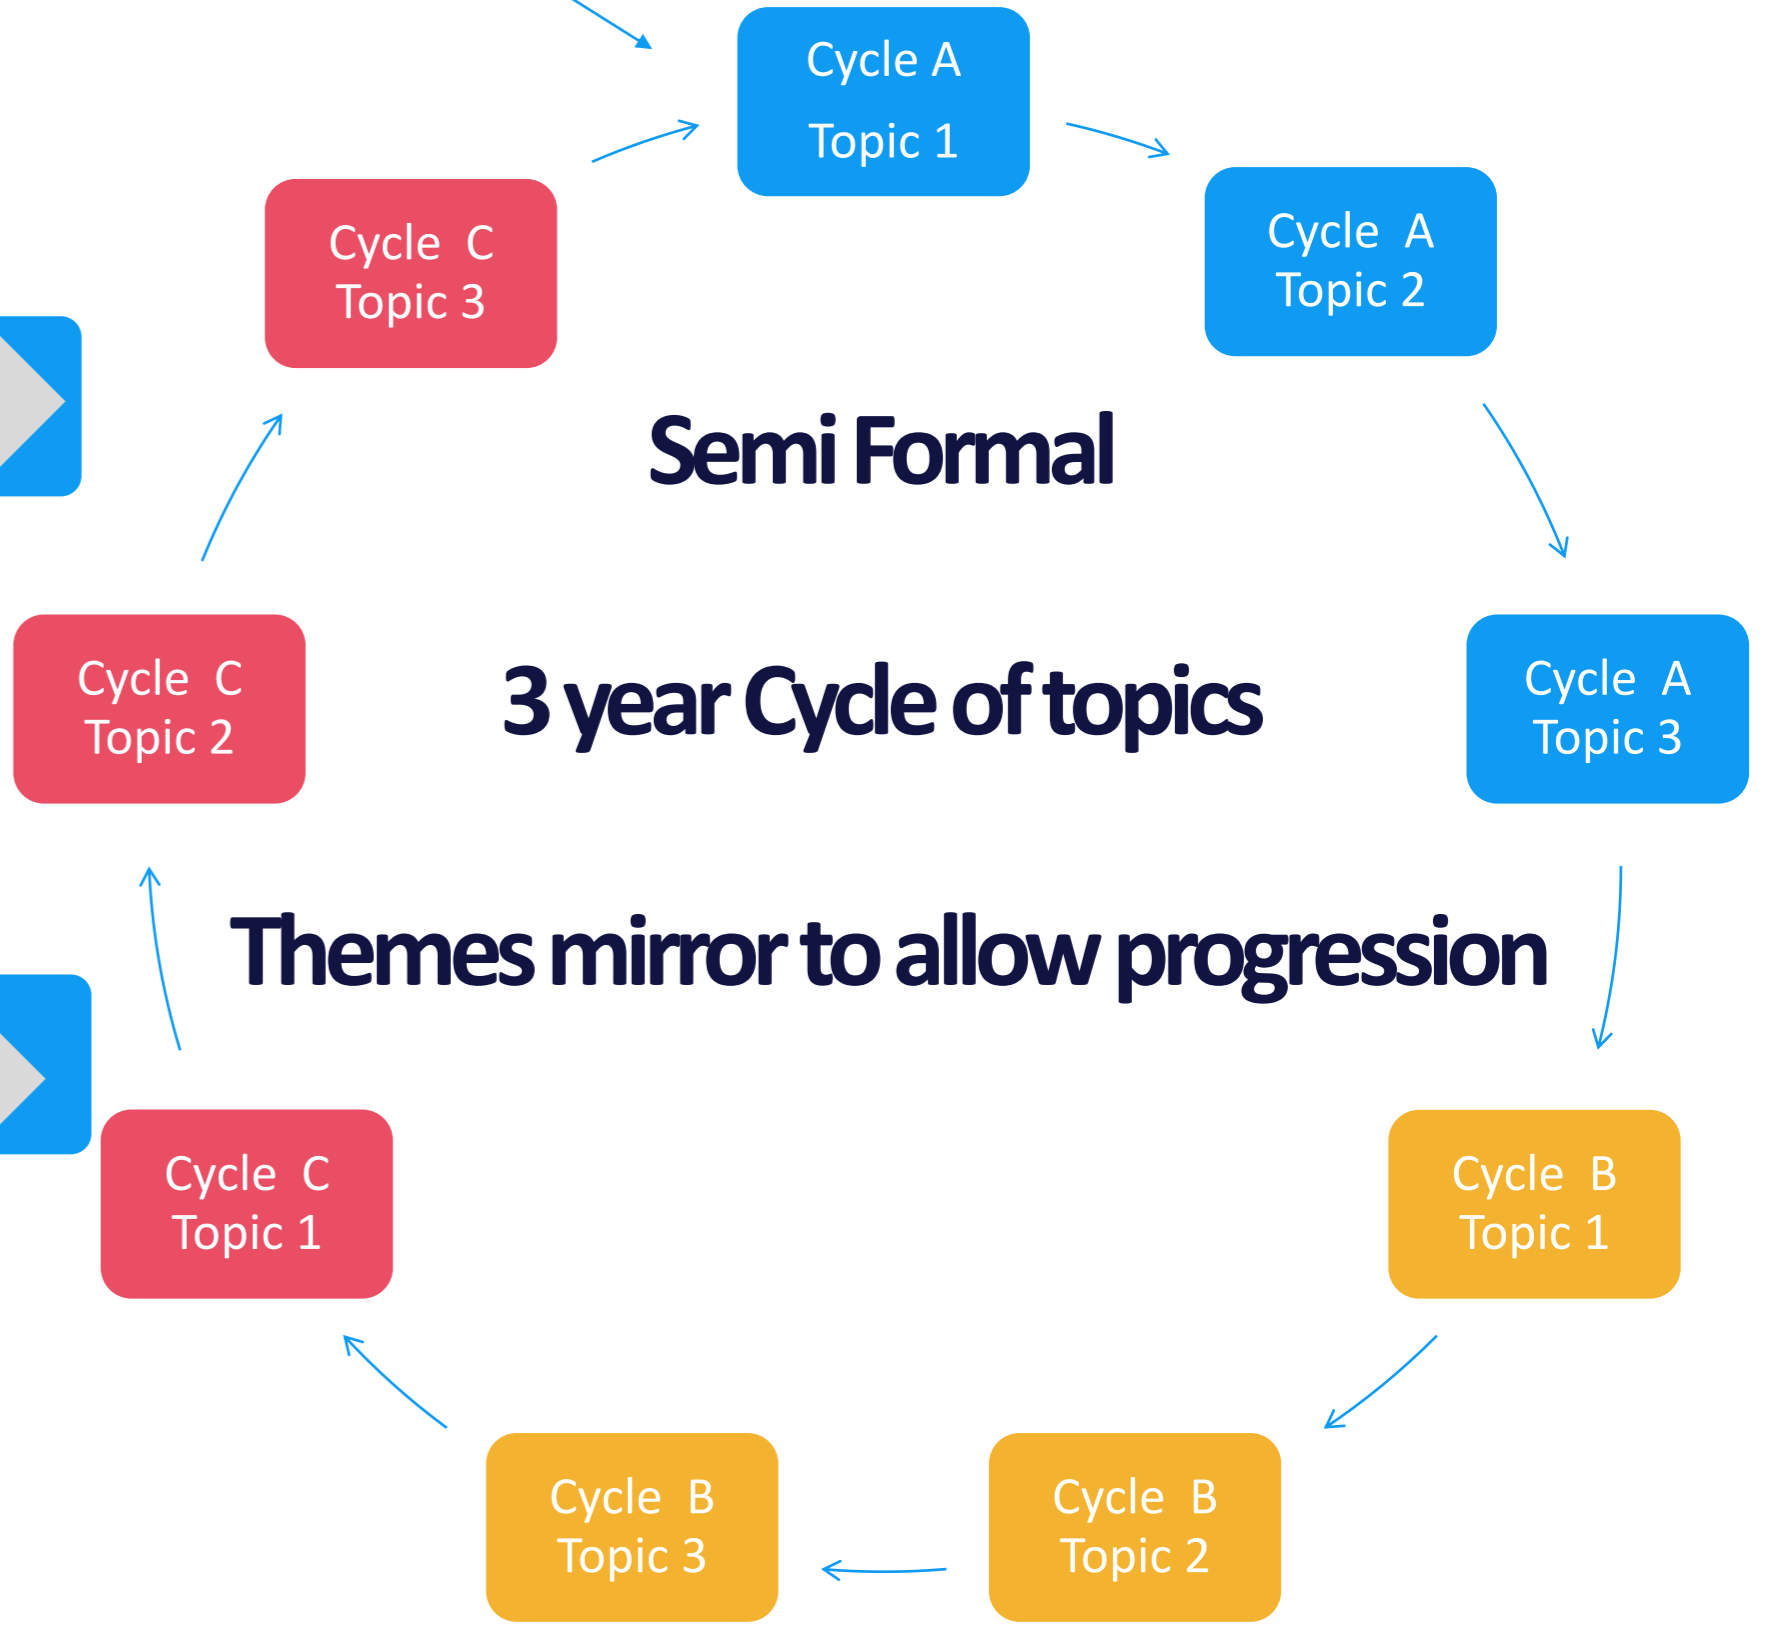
Cycle A
Topic 1

Cycle A
Topic 2

Semi Formal

Cycle A
Topic 3

3 year Cycle of topics

Themes mirror to allow progression

Cycle B
Topic 1

Cycle B
Topic 2

Cycle B
Topic 3

Cycle C
Topic 1

Cycle C
Topic 2

Cycle C
Topic 3